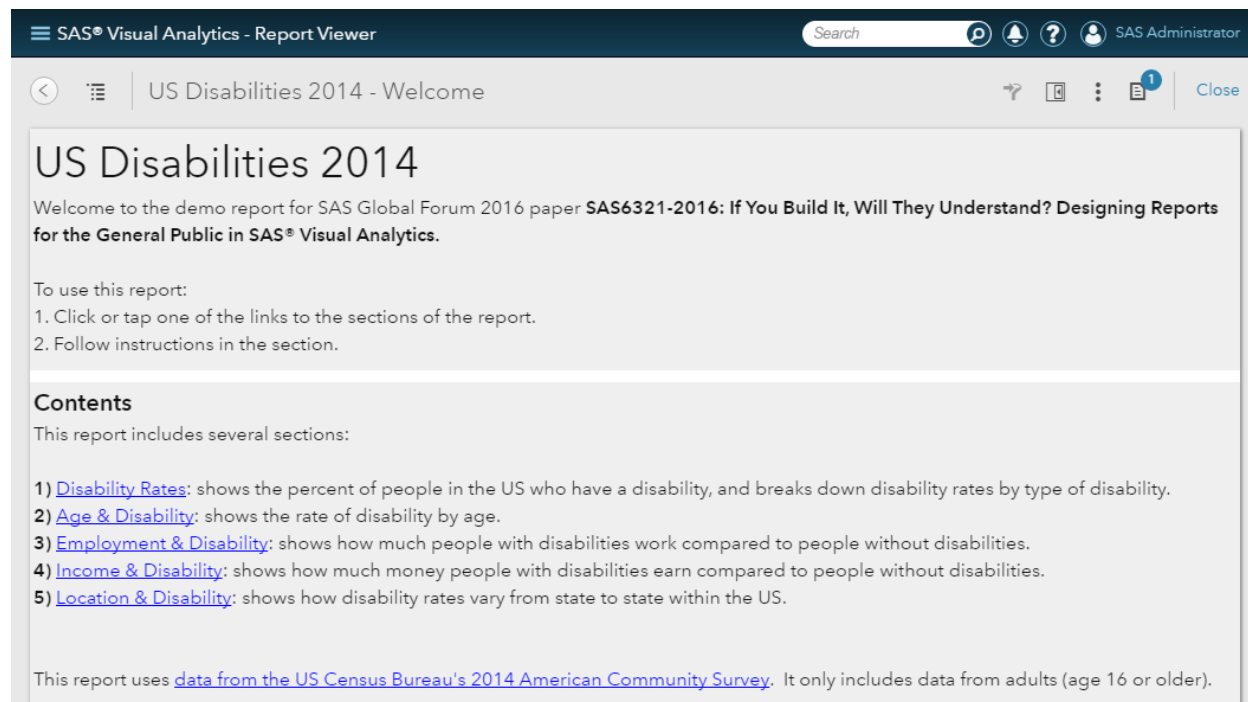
SAS® Visual Analytics - Report Viewer

Search

SAS Administrator

US Disabilities 2014 - Welcome

1

Close

US Disabilities 2014

Welcome to the demo report for SAS Global Forum 2016 paper **SAS6321-2016: If You Build It, Will They Understand? Designing Reports for the General Public in SAS® Visual Analytics.**

To use this report:
1. Click or tap one of the links to the sections of the report.
2. Follow instructions in the section.

Contents

This report includes several sections:

1) Disability Rates: shows the percent of people in the US who have a disability, and breaks down disability rates by type of disability.
2) Age & Disability: shows the rate of disability by age.
3) Employment & Disability: shows how much people with disabilities work compared to people without disabilities.
4) Income & Disability: shows how much money people with disabilities earn compared to people without disabilities.
5) Location & Disability: shows how disability rates vary from state to state within the US.

This report uses data from the US Census Bureau's 2014 American Community Survey. It only includes data from adults (age 16 or older).